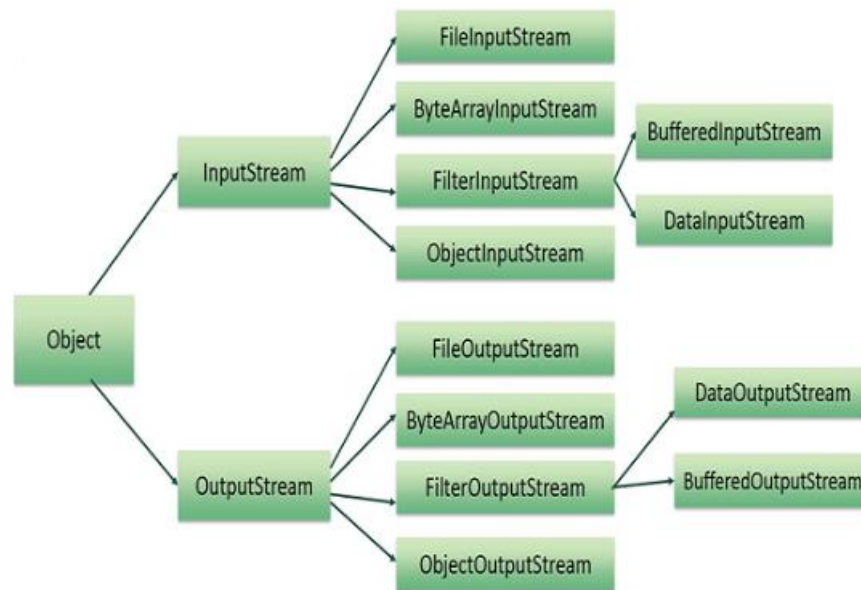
Object

InputStream

FileInputStream

ByteArrayInputStream

FilterInputStream

BufferedInputStream

DataInputStream

ObjectInputStream

OutputStream

FileOutputStream

ByteArrayOutputStream

FilterOutputStream

DataOutputStream

BufferedOutputStream

ObjectOutputStream